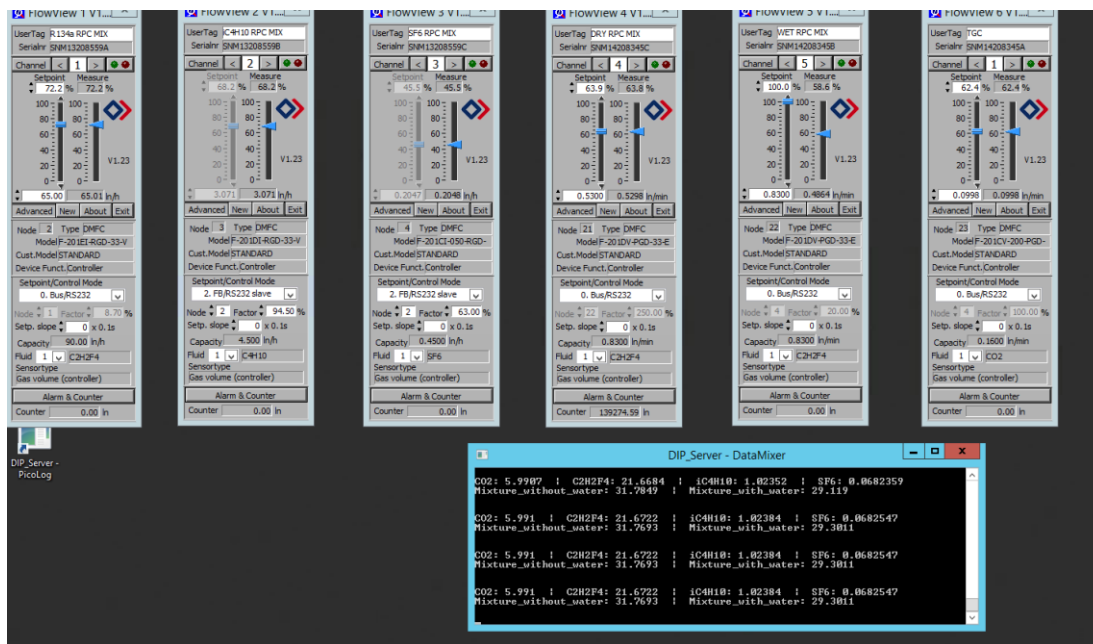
FlowView 1 V1...
UserTag R134a RPC MIX
Serialnr SNM13208559A
Channel < 1 >
Setpoint Measure
72.2 % 72.2 %
100 80 60 40 20 0
V1.23
65.00 65.01 ln/h
Advanced New About Exit
Node 2 Type DMFC
Model F-201EI-RGD-33-V
Cust.Model STANDARD
Device Funct. Controller
Setpoint/Control Mode
0. Bus/RS232
Node 1 Factor 8.70 %
Setp. slope 0 x 0.1s
Capacity 90.00 ln/h
Fluid 1 C2H2F4
Sensortype
Gas volume (controller)
Alarm & Counter
Counter 0.00 ln

FlowView 2 V1...
UserTag iC4H10 RPC MIX
Serialnr SNM13208559B
Channel < 2 >
Setpoint Measure
68.2 % 68.2 %
100 80 60 40 20 0
V1.23
3.071 3.071 ln/h
Advanced New About Exit
Node 3 Type DMFC
Model F-201DI-RGD-33-V
Cust.Model STANDARD
Device Funct. Controller
Setpoint/Control Mode
2. FB/RS232 slave
Node 2 Factor 94.50 %
Setp. slope 0 x 0.1s
Capacity 4.500 ln/h
Fluid 1 C4H10
Sensortype
Gas volume (controller)
Alarm & Counter
Counter 0.00 ln

FlowView 3 V1...
UserTag SF6 RPC MIX
Serialnr SNM13208559C
Channel < 3 >
Setpoint Measure
45.5 % 45.5 %
100 80 60 40 20 0
V1.23
0.2047 0.2048 ln/h
Advanced New About Exit
Node 4 Type DMFC
Model F-201CI-050-RGD-
Cust.Model STANDARD
Device Funct. Controller
Setpoint/Control Mode
2. FB/RS232 slave
Node 2 Factor 63.00 %
Setp. slope 0 x 0.1s
Capacity 0.3200 ln/h
Fluid 1 SF6
Sensortype
Gas volume (controller)
Alarm & Counter
Counter 0.00 ln

FlowView 4 V1...
UserTag DRY RPC MIX
Serialnr SNM14208345C
Channel < 4 >
Setpoint Measure
63.9 % 63.8 %
100 80 60 40 20 0
V1.23
0.5300 0.5298 ln/min
Advanced New About Exit
Node 21 Type DMFC
Model F-201DV-PGD-33-E
Cust.Model STANDARD
Device Funct. Controller
Setpoint/Control Mode
0. Bus/RS232
Node 22 Factor 250.00 %
Setp. slope 0 x 0.1s
Capacity 0.8300 ln/min
Fluid 1 C2H2F4
Sensortype
Gas volume (controller)
Alarm & Counter
Counter 139274.59 ln

FlowView 5 V1...
UserTag WET RPC MIX
Serialnr SNM14208345B
Channel < 5 >
Setpoint Measure
100.0 % 58.6 %
100 80 60 40 20 0
V1.23
0.8300 0.4864 ln/min
Advanced New About Exit
Node 22 Type DMFC
Model F-201DV-PGD-33-E
Cust.Model STANDARD
Device Funct. Controller
Setpoint/Control Mode
0. Bus/RS232
Node 4 Factor 20.00 %
Setp. slope 0 x 0.1s
Capacity 0.8300 ln/min
Fluid 1 C2H2F4
Sensortype
Gas volume (controller)
Alarm & Counter
Counter 0.00 ln

FlowView 6 V1...
UserTag TGC
Serialnr SNM14208345A
Channel < 1 >
Setpoint Measure
62.4 % 62.4 %
100 80 60 40 20 0
V1.23
0.0998 0.0998 ln/min
Advanced New About Exit
Node 23 Type DMFC
Model F-201CV-200-PGD-
Cust.Model STANDARD
Device Funct. Controller
Setpoint/Control Mode
0. Bus/RS232
Node 4 Factor 100.00 %
Setp. slope 0 x 0.1s
Capacity 0.1600 ln/min
Fluid 1 CO2
Sensortype
Gas volume (controller)
Alarm & Counter
Counter 0.00 ln

DIP_Server - PicoLog

DIP_Server - DataMixer
CO2: 5.9907 | C2H2F4: 21.6684 | iC4H10: 1.02352 | SF6: 0.0682359
Mixture_without_water: 31.7849 | Mixture_with_water: 29.119

CO2: 5.991 | C2H2F4: 21.6722 | iC4H10: 1.02384 | SF6: 0.0682547
Mixture_without_water: 31.7693 | Mixture_with_water: 29.3011

CO2: 5.991 | C2H2F4: 21.6722 | iC4H10: 1.02384 | SF6: 0.0682547
Mixture_without_water: 31.7693 | Mixture_with_water: 29.3011

CO2: 5.991 | C2H2F4: 21.6722 | iC4H10: 1.02384 | SF6: 0.0682547
Mixture_without_water: 31.7693 | Mixture_with_water: 29.3011